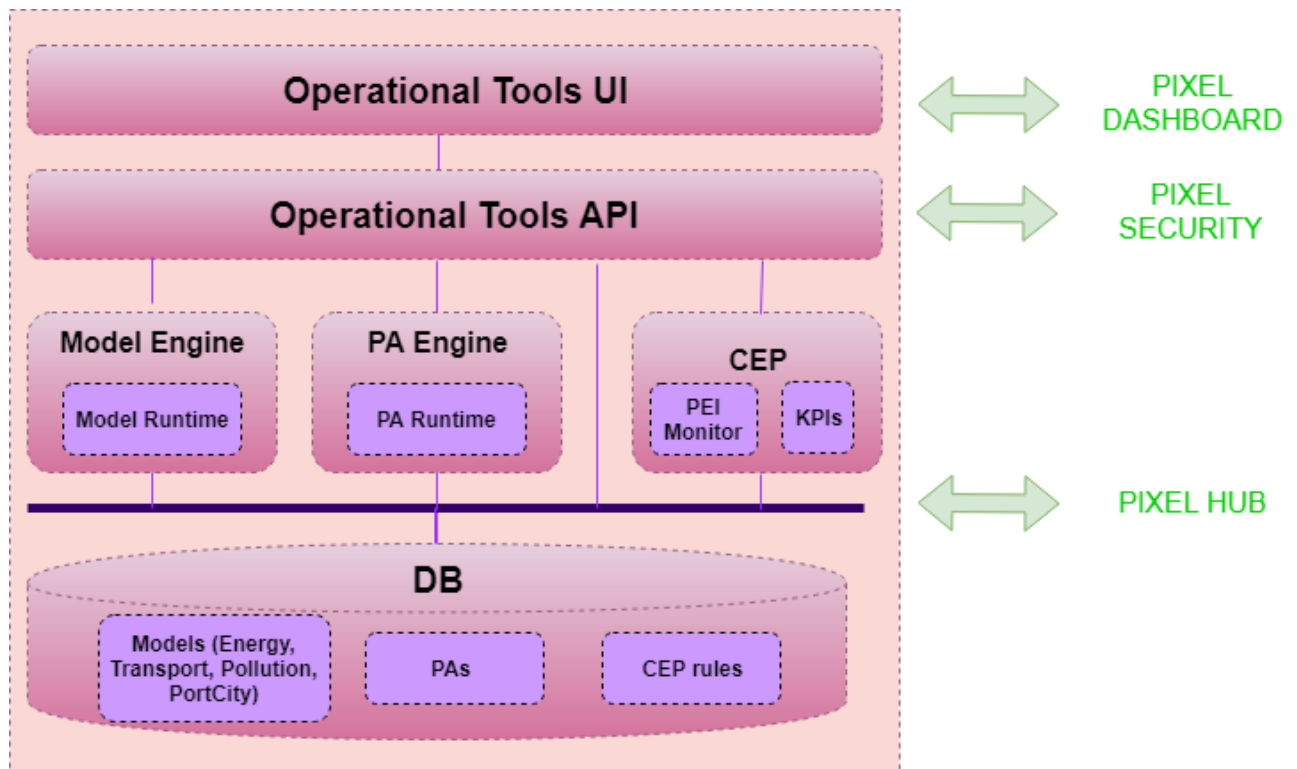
Operational Tools UI

PIXEL DASHBOARD

Operational Tools API

PIXEL SECURITY

Model Engine

Model Runtime

PA Engine

PA Runtime

CEP

PEI Monitor

KPIs

PIXEL HUB

DB

Models (Energy, Transport, Pollution, PortCity)

PAs

CEP rules